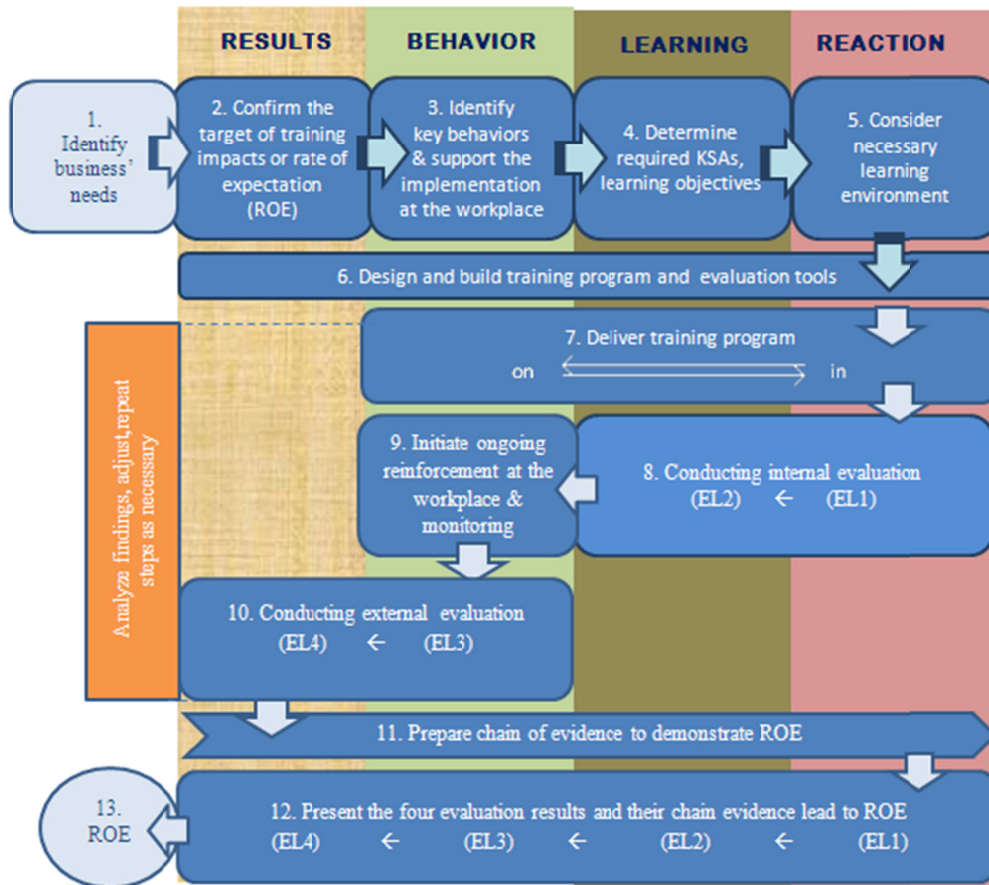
RESULTS

BEHAVIOR

LEARNING

REACTION

1. Identify business' needs

2. Confirm the target of training impacts or rate of expectation (ROE)

3. Identify key behaviors & support the implementation at the workplace

4. Determine required KSAs, learning objectives

5. Consider necessary learning environment

6. Design and build training program and evaluation tools

7. Deliver training program

on

in

9. Initiate ongoing reinforcement at the workplace & monitoring

8. Conducting internal evaluation (EL2) ← (EL1)

Analyze findings, adjust, repeat steps as necessary

10. Conducting external evaluation (EL4) ← (EL3)

11. Prepare chain of evidence to demonstrate ROE

13. ROE

12. Present the four evaluation results and their chain evidence lead to ROE (EL4) ← (EL3) ← (EL2) ← (EL1)